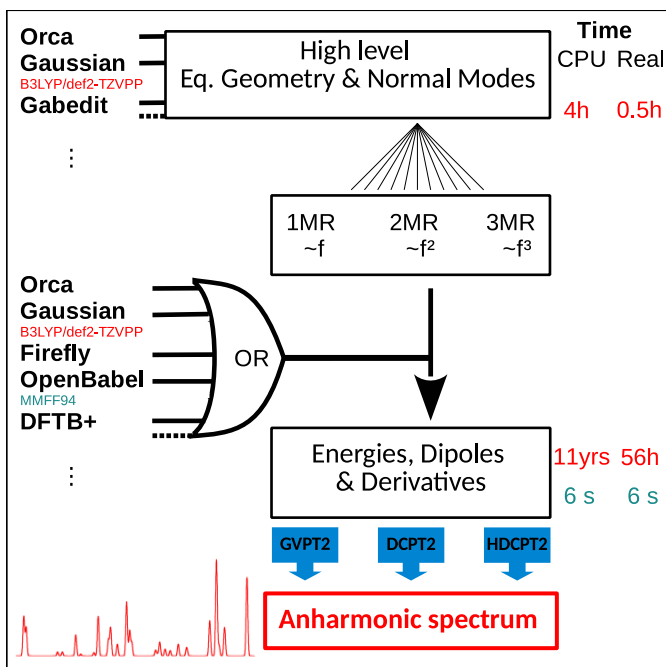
Orca
Gaussian
B3LYP/def2-TZVPP
Gabedit
⋮

High level
Eq. Geometry & Normal Modes

Time
CPU Real
4h 0.5h

1MR
~f

2MR
~f²

3MR
~f³

Orca
Gaussian
B3LYP/def2-TZVPP
Firefly
OpenBabel
MMFF94
DFTB+
⋮

OR

Energies, Dipoles
& Derivatives

11yrs 56h
6 s 6 s

GVPT2
DCPT2
HDCPT2

Anharmonic spectrum